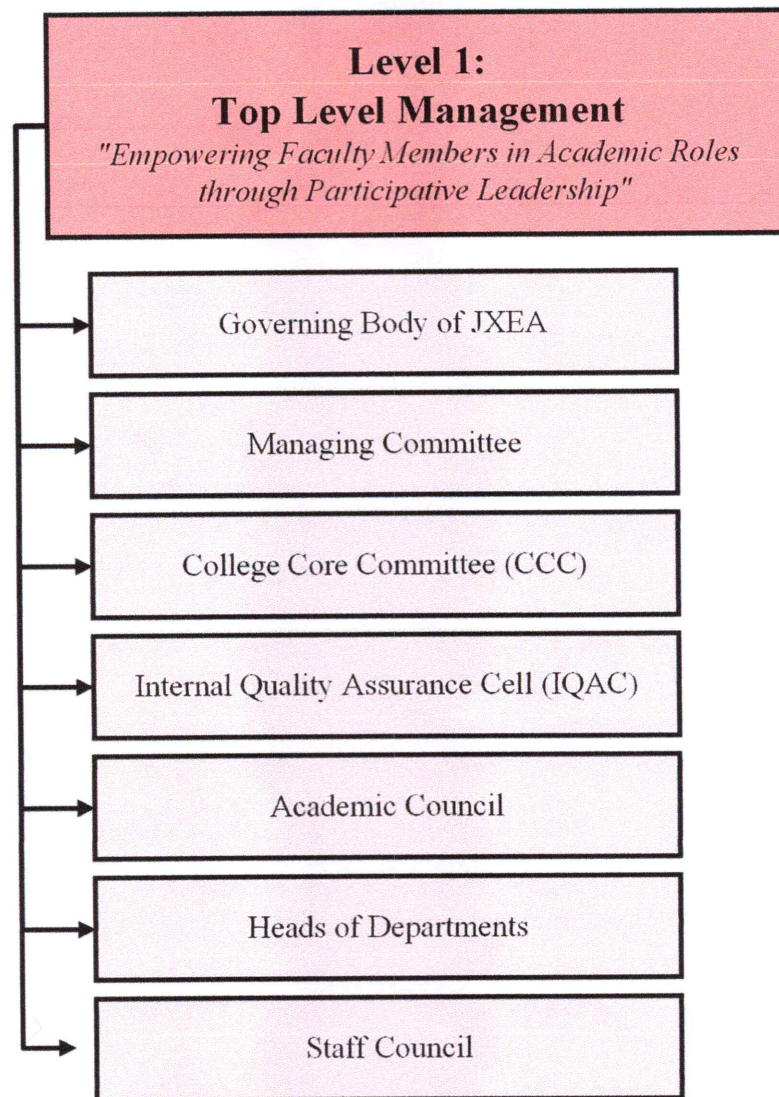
Level 1:
Top Level Management
"Empowering Faculty Members in Academic Roles through Participative Leadership"

Governing Body of JXEA

Managing Committee

College Core Committee (CCC)

Internal Quality Assurance Cell (IQAC)

Academic Council

Heads of Departments

Staff Council